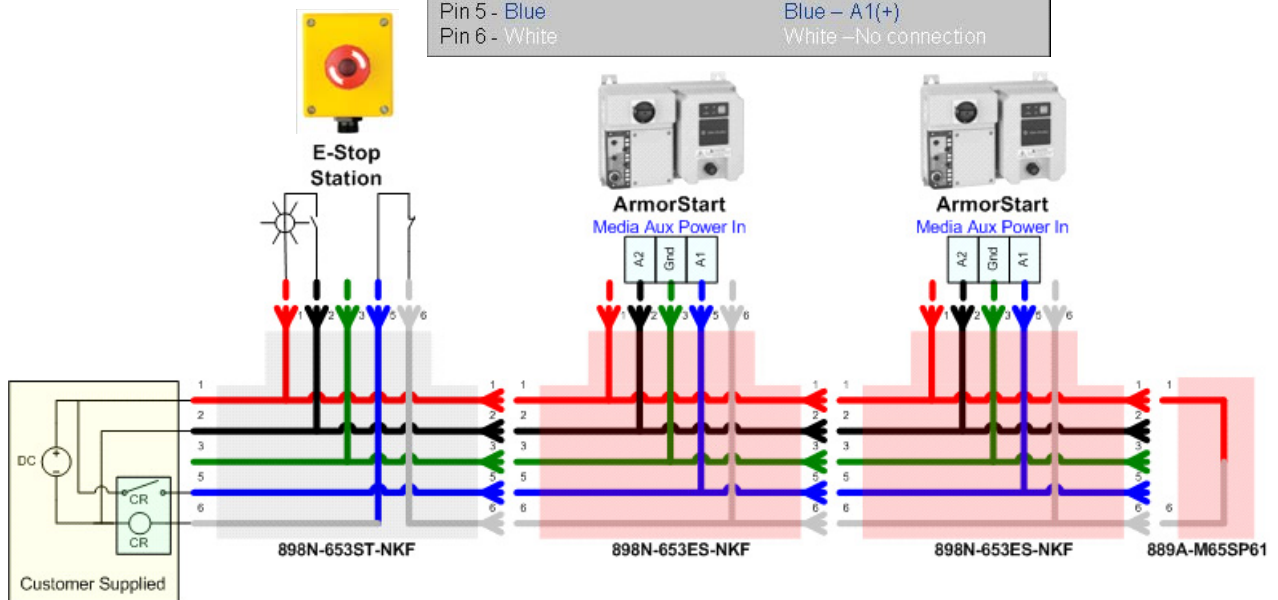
Pin 5 - Blue
Pin 6 - White

Blue – A1(+)
White –No connection

E-Stop Station

ArmorStart
Media Aux Power In

A2 Gnd A1

ArmorStart
Media Aux Power In

A2 Gnd A1

1 2 3 5 6
1 2 3 5 6
1 2 3 5 6

1
2
3
5
6

1
2
3
5
6

1
2
3
5
6

1
2
3
5
6

1
2
3
5
6

1
6

DC

CR
CR

Customer Supplied

898N-653ST-NKF
898N-653ES-NKF
898N-653ES-NKF
889A-M65SP61